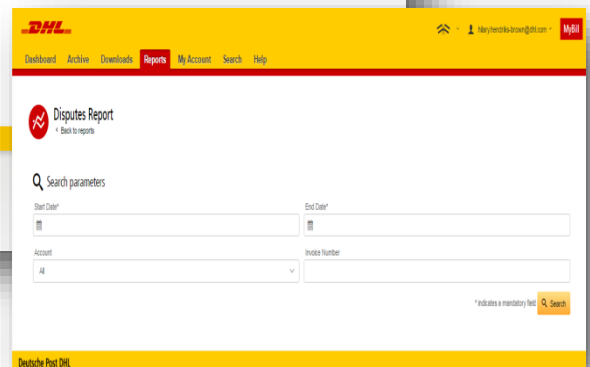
DHL

hilary.hendriks-brown@dhl.com

MyBill

Dashboard Archive Downloads Reports My Account Search Help

Disputes Report

< Back to reports

Search parameters

Start Date*

End Date*

Account

All

Invoice Number

* indicates a mandatory field

Search

Deutsche Post DHL